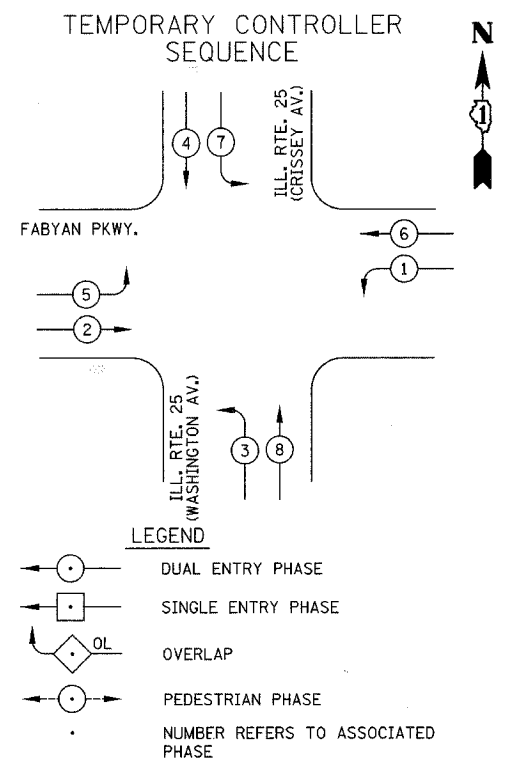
TEMPORARY CONTROLLER SEQUENCE

N

1

4

7

ILL. RTE. 25 (CRISSEY AV.)

FABYAN PKWY.

6

1

5

2

ILL. RTE. 25 (WASHINGTON AV.)

3

8

LEGEND

DUAL ENTRY PHASE

SINGLE ENTRY PHASE

OL

OVERLAP

PEDESTRIAN PHASE

NUMBER REFERS TO ASSOCIATED PHASE